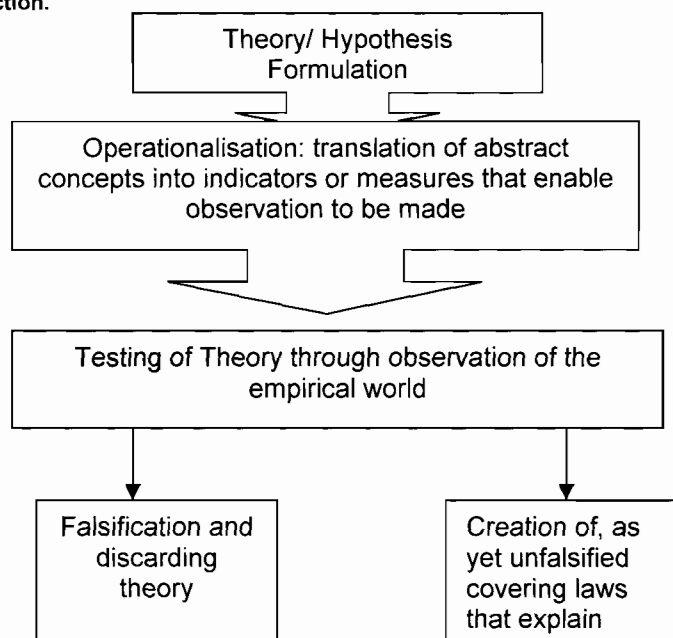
ction.

Theory/ Hypothesis Formulation

Operationalisation: translation of abstract concepts into indicators or measures that enable observation to be made

Testing of Theory through observation of the empirical world

Falsification and discarding theory

Creation of, as yet unfalsified covering laws that explain